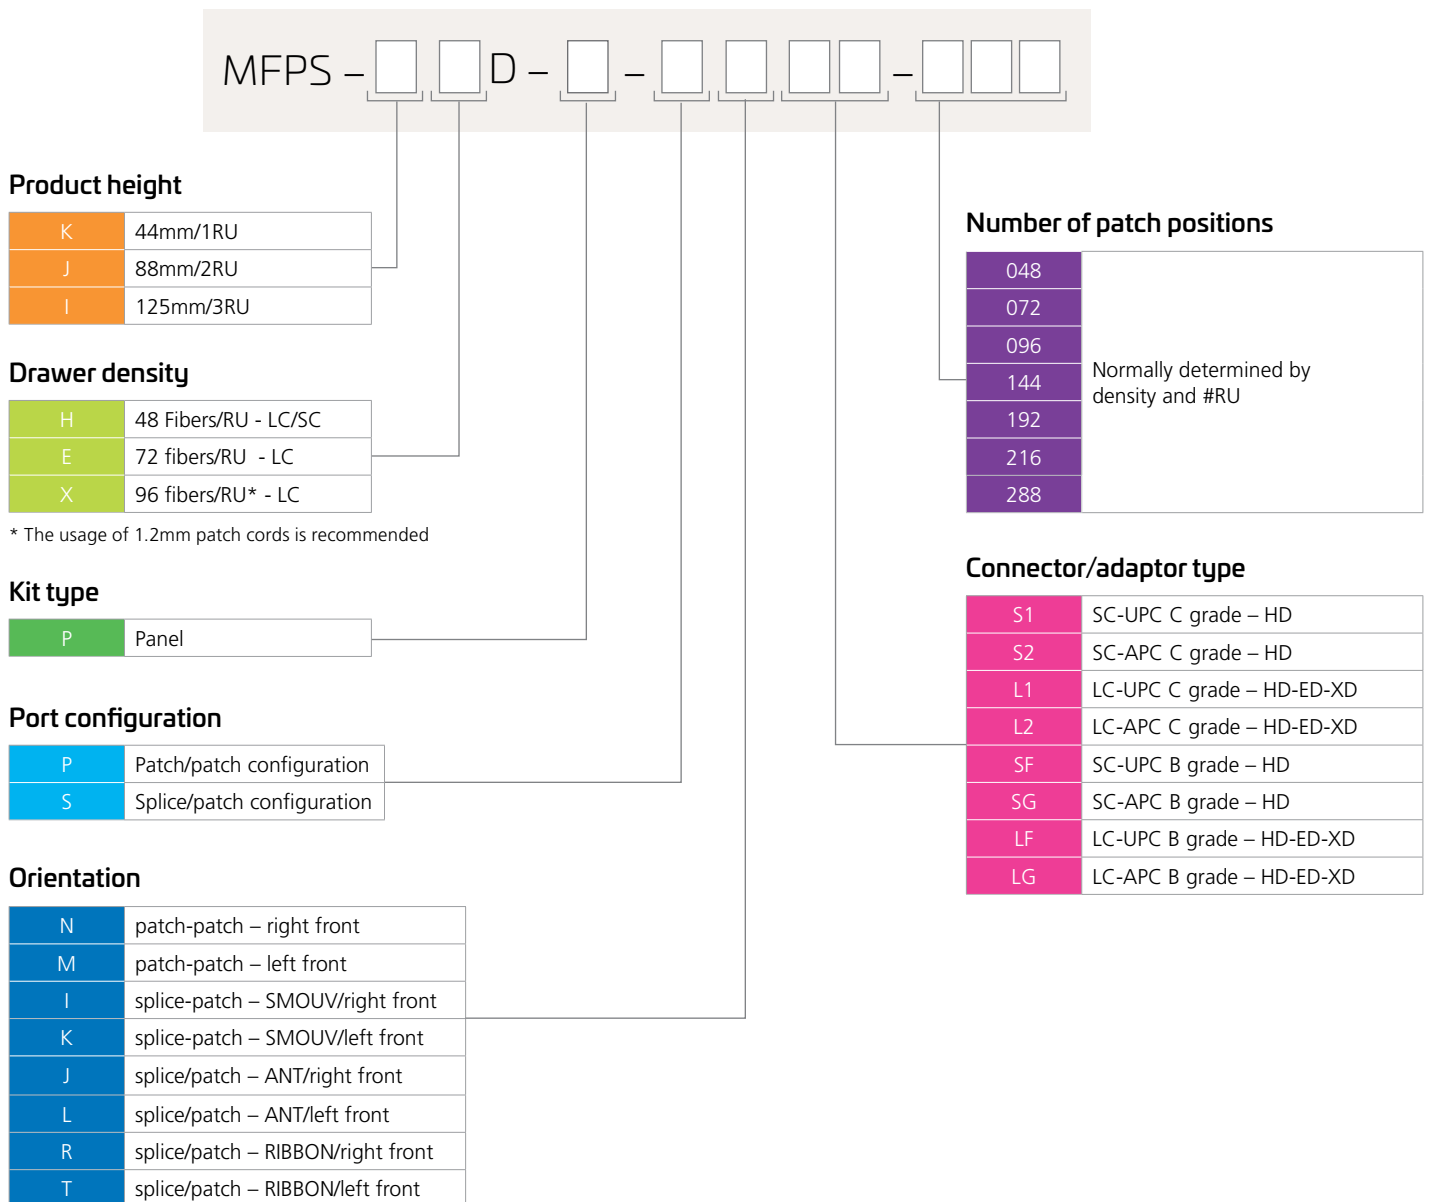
MFPS – D – – –

Product height

| K | 44mm/1RU |
|---|---|
| J | 88mm/2RU |
| I | 125mm/3RU |

Drawer density

| H | 48 Fibers/RU - LC/SC |
|---|---|
| E | 72 fibers/RU - LC |
| X | 96 fibers/RU* - LC |

* The usage of 1.2mm patch cords is recommended

Kit type

| P | Panel |
|---|---|

Port configuration

| P | Patch/patch configuration |
|---|---|
| S | Splice/patch configuration |

Orientation

| N | patch-patch – right front |
|---|---|
| M | patch-patch – left front |
| I | splice-patch – SMOUV/right front |
| K | splice-patch – SMOUV/left front |
| J | splice/patch – ANT/right front |
| L | splice/patch – ANT/left front |
| R | splice/patch – RIBBON/right front |
| T | splice/patch – RIBBON/left front |

Number of patch positions

| 048 | Normally determined by density and #RU |
|---|---|
| 072 | |
| 096 | |
| 144 | |
| 192 | |
| 216 | |
| 288 | |

Connector/adaptor type

| S1 | SC-UPC C grade – HD |
|---|---|
| S2 | SC-APC C grade – HD |
| L1 | LC-UPC C grade – HD-ED-XD |
| L2 | LC-APC C grade – HD-ED-XD |
| SF | SC-UPC B grade – HD |
| SG | SC-APC B grade – HD |
| LF | LC-UPC B grade – HD-ED-XD |
| LG | LC-APC B grade – HD-ED-XD |